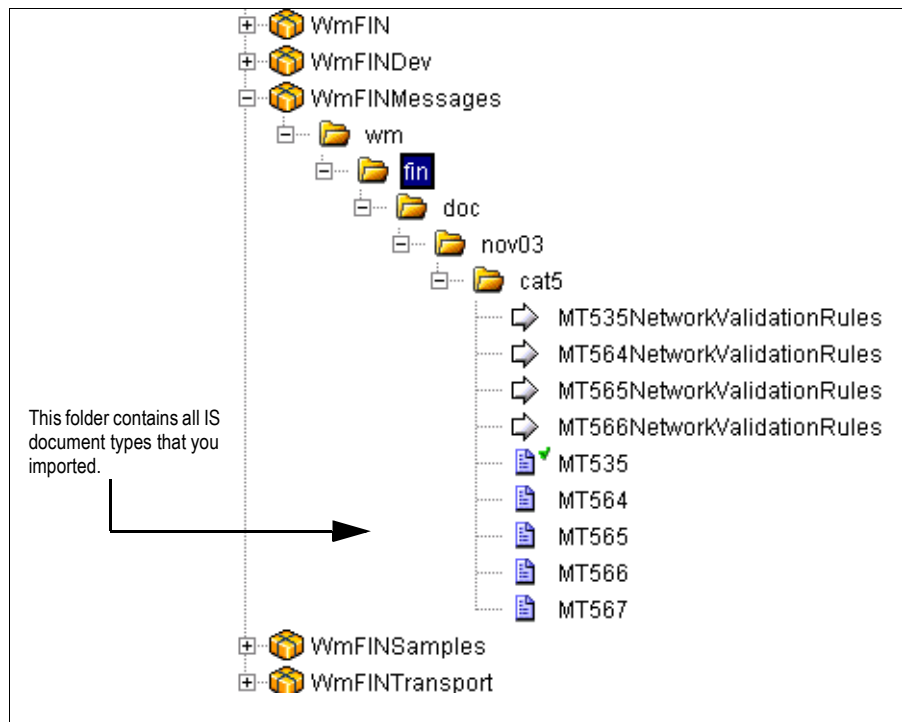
WmFIN
WmFINDev
WmFINMessages
wm
fin
doc
nov03
cat5
MT535NetworkValidationRules
MT564NetworkValidationRules
MT565NetworkValidationRules
MT566NetworkValidationRules
MT535
MT564
MT565
MT566
MT567
WmFINSamples
WmFINTransport

This folder contains all IS document types that you imported.